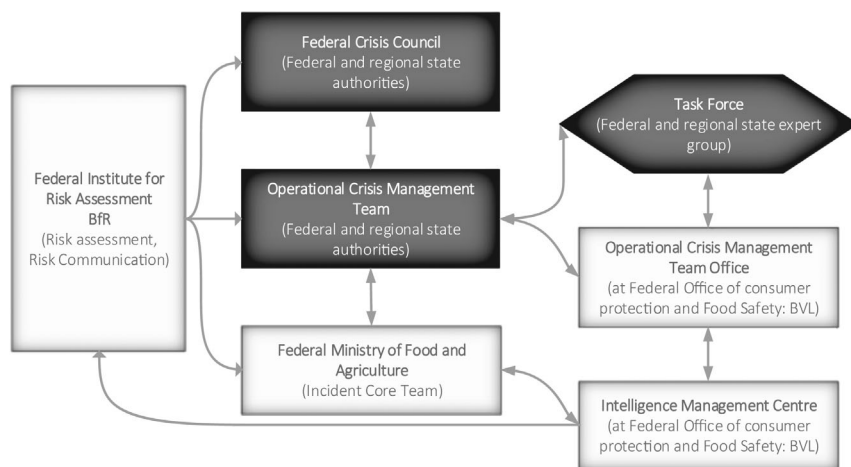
Federal Crisis Council
(Federal and regional state authorities)

Federal Institute for Risk Assessment
BfR
(Risk assessment, Risk Communication)

Task Force
(Federal and regional state expert group)

Operational Crisis Management Team
(Federal and regional state authorities)

Operational Crisis Management Team Office
(at Federal Office of consumer protection and Food Safety: BVL)

Federal Ministry of Food and Agriculture
(Incident Core Team)

Intelligence Management Centre
(at Federal Office of consumer protection and Food Safety: BVL)